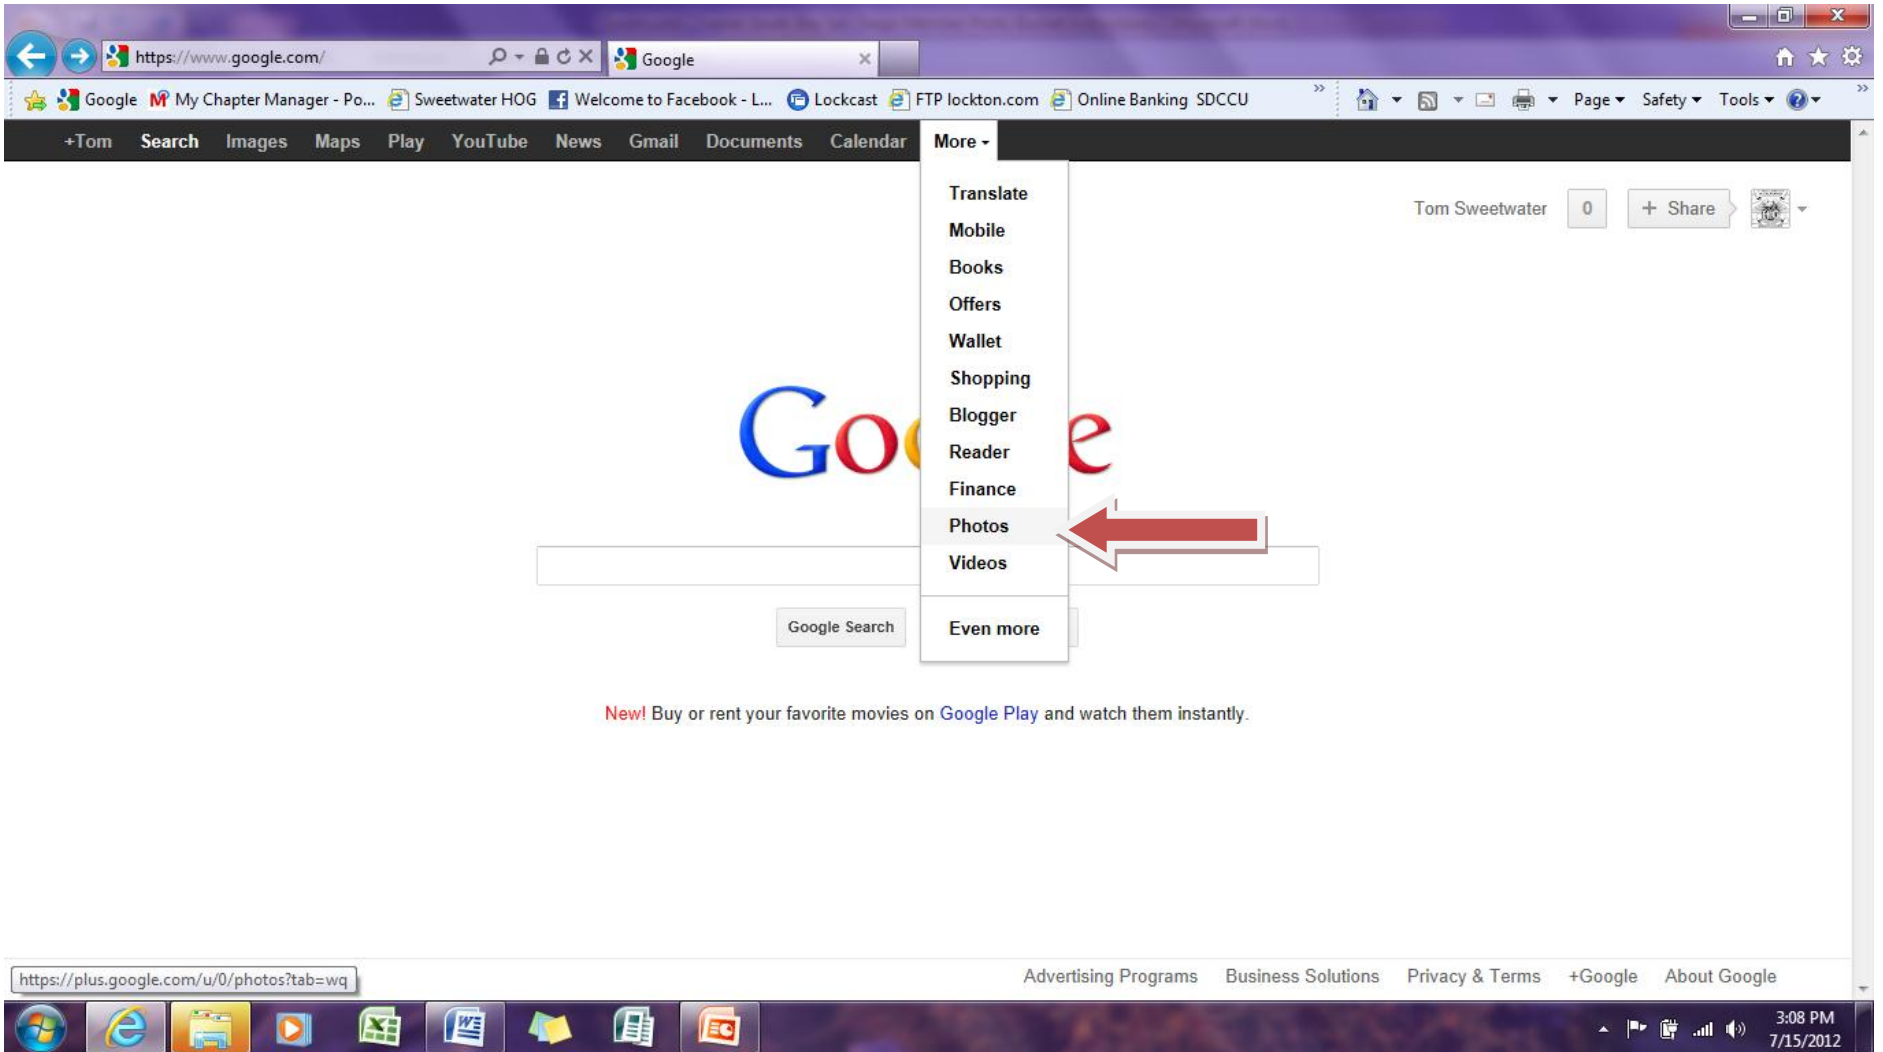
https://www.google.com/
Google

Google   My Chapter Manager - Po...   Sweetwater HOG   Welcome to Facebook - L...   Lockcast   FTP lockton.com   Online Banking SDCCU

Page ▾   Safety ▾   Tools ▾

+Tom   Search   Images   Maps   Play   YouTube   News   Gmail   Documents   Calendar   More ▾

Translate
Mobile
Books
Offers
Wallet
Shopping
Blogger
Reader
Finance
Photos
Videos
Even more

Tom Sweetwater   0   + Share

Go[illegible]e

Google Search

New! Buy or rent your favorite movies on Google Play and watch them instantly.

https://plus.google.com/u/0/photos?tab=wq

Advertising Programs   Business Solutions   Privacy & Terms   +Google   About Google

3:08 PM
7/15/2012